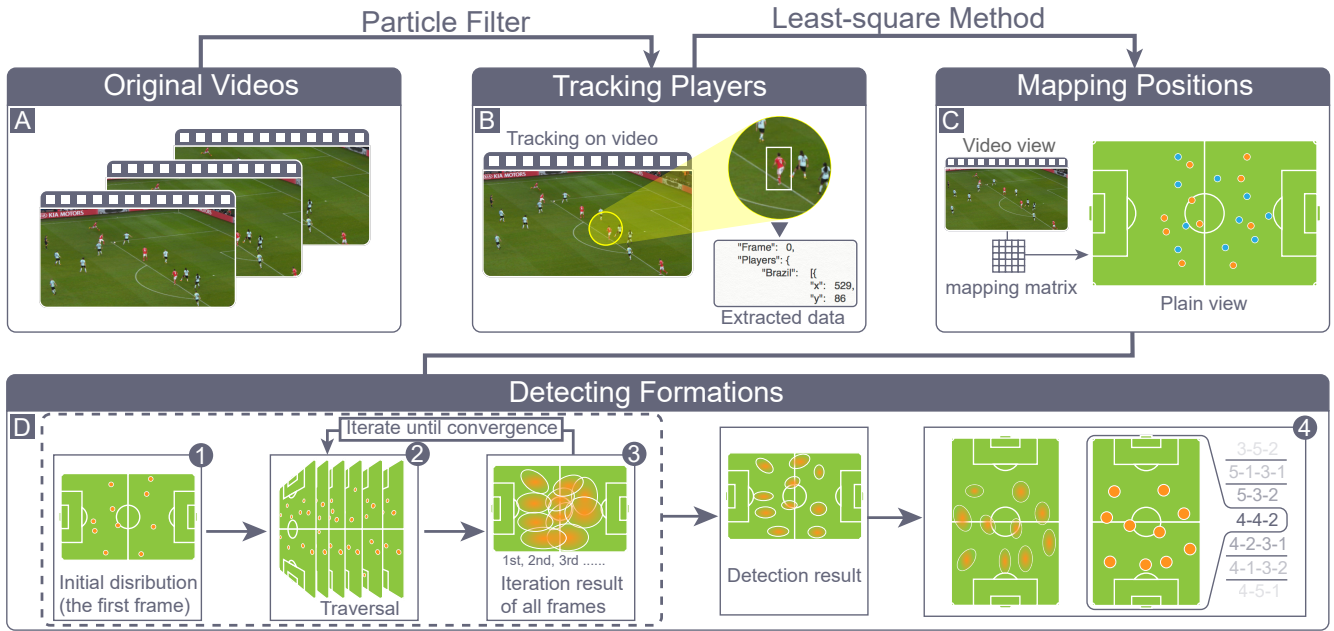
Particle Filter

Least-square Method

Original Videos

A

KIA MOTORS

Tracking Players

B

Tracking on video

KIA MOTORS

"Frame": 0,
"Players": {
"Brazil": [{
"x": 529,
"y": 86

Extracted data

Mapping Positions

C

Video view

mapping matrix

Plain view

Detecting Formations

D

Iterate until convergence

1

Initial disribution (the first frame)

2

Traversal

3

1st, 2nd, 3rd ......

Iteration result of all frames

Detection result

4

3-5-2
5-1-3-1
5-3-2
4-4-2
4-2-3-1
4-1-3-2
4-5-1